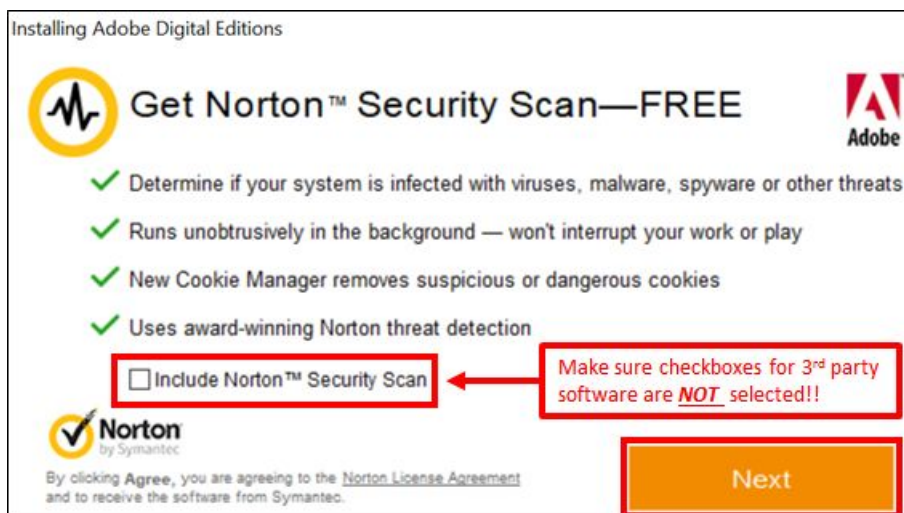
Installing Adobe Digital Editions

Get Norton™ Security Scan—FREE

Adobe

Determine if your system is infected with viruses, malware, spyware or other threats

Runs unobtrusively in the background — won't interrupt your work or play

New Cookie Manager removes suspicious or dangerous cookies

Uses award-winning Norton threat detection

Include Norton™ Security Scan

Make sure checkboxes for 3rd party software are NOT selected!!

Norton by Symantec

By clicking Agree, you are agreeing to the Norton License Agreement and to receive the software from Symantec.

Next